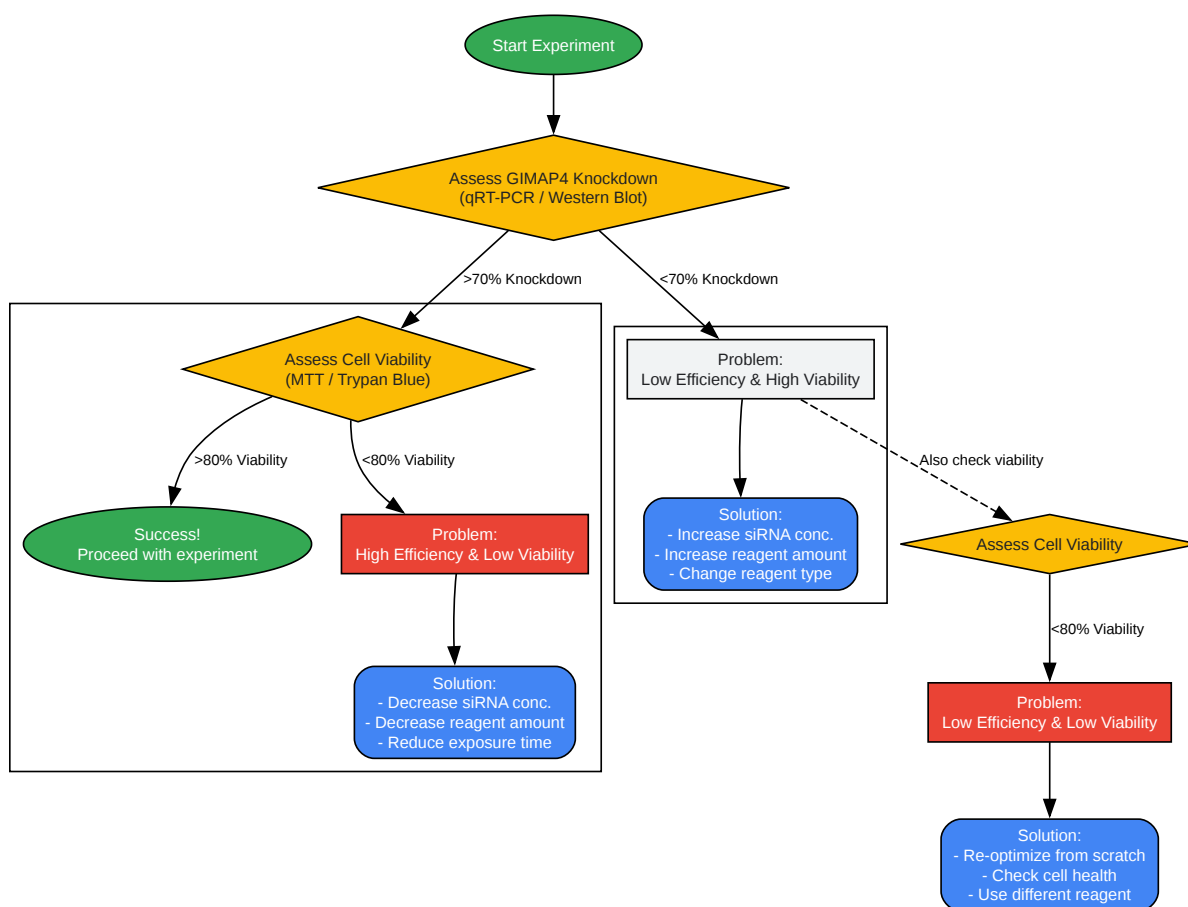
Start Experiment

Assess GIMAP4 Knockdown
(qRT-PCR / Western Blot)

>70% Knockdown

<70% Knockdown

Assess Cell Viability
(MTT / Trypan Blue)

>80% Viability

<80% Viability

Success!
Proceed with experiment

Problem:
High Efficiency & Low Viability

Solution:
- Decrease siRNA conc.
- Decrease reagent amount
- Reduce exposure time

Problem:
Low Efficiency & High Viability

Solution:
- Increase siRNA conc.
- Increase reagent amount
- Change reagent type

Also check viability

Assess Cell Viability

<80% Viability

Problem:
Low Efficiency & Low Viability

Solution:
- Re-optimize from scratch
- Check cell health
- Use different reagent